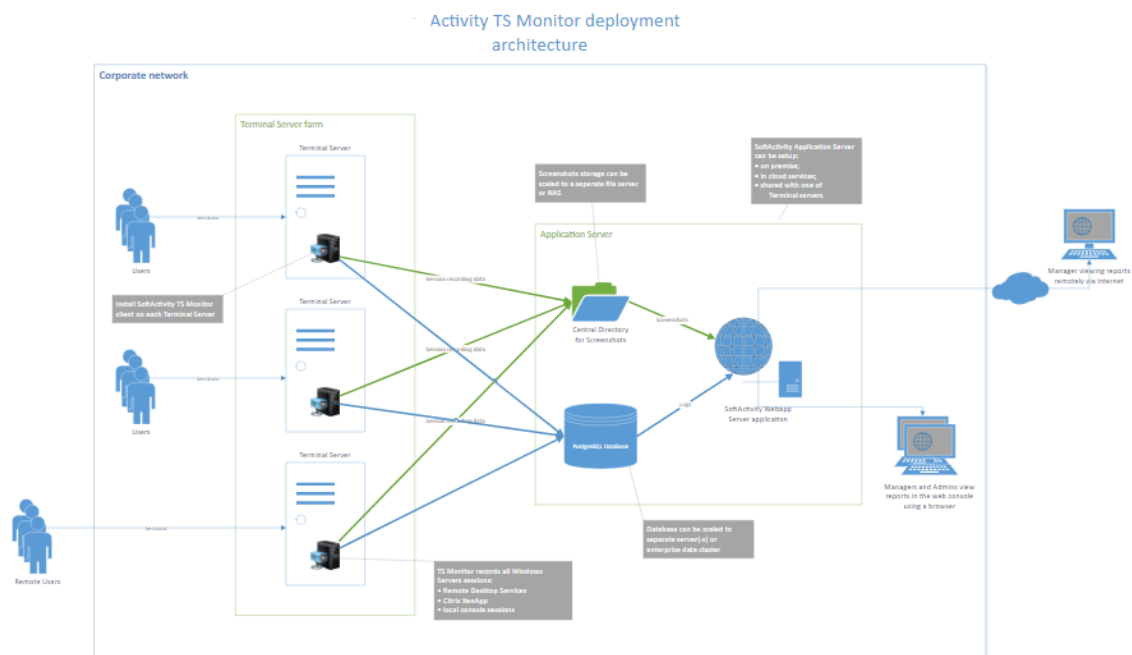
Activity TS Monitor deployment architecture

Corporate network

Terminal Server farm

Terminal Server

Sessions

Users

Install SoftActivity TS Monitor client on each Terminal Server

Terminal Server

Sessions

Users

Terminal Server

Sessions

Remote Users

Session recording data

Session recording data

Session recording data

Screenshots storage can be scaled to a separate file server or NAS

Application Server

Central Directory for Screenshots

Screenshots

PostgreSQL Database

Logs

SoftActivity Application Server can be setup:
• on premise;
• in cloud services;
• shared with one of Terminal servers

SoftActivity Webapp Server application

Manager viewing reports remotely via internet

Managers and Admins view reports in the web console using a browser

Database can be scaled to separate server(-s) or enterprise data cluster

TS Monitor records all Windows Servers sessions:
• Remote Desktop Services
• Citrix XenApp
• local console sessions